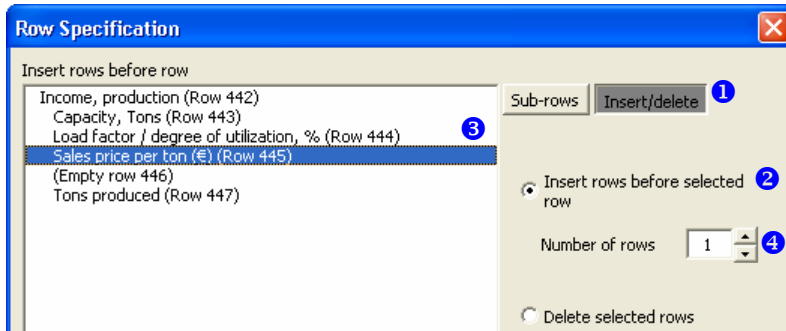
Row Specification

Insert rows before row

Income, production (Row 442)
Capacity, Tons (Row 443)
Load factor / degree of utilization, % (Row 444)
Sales price per ton (€) (Row 445)
(Empty row 446)
Tons produced (Row 447)

3

Sub-rows

Insert/delete

1

Insert rows before selected row

2

Number of rows

1

4

Delete selected rows